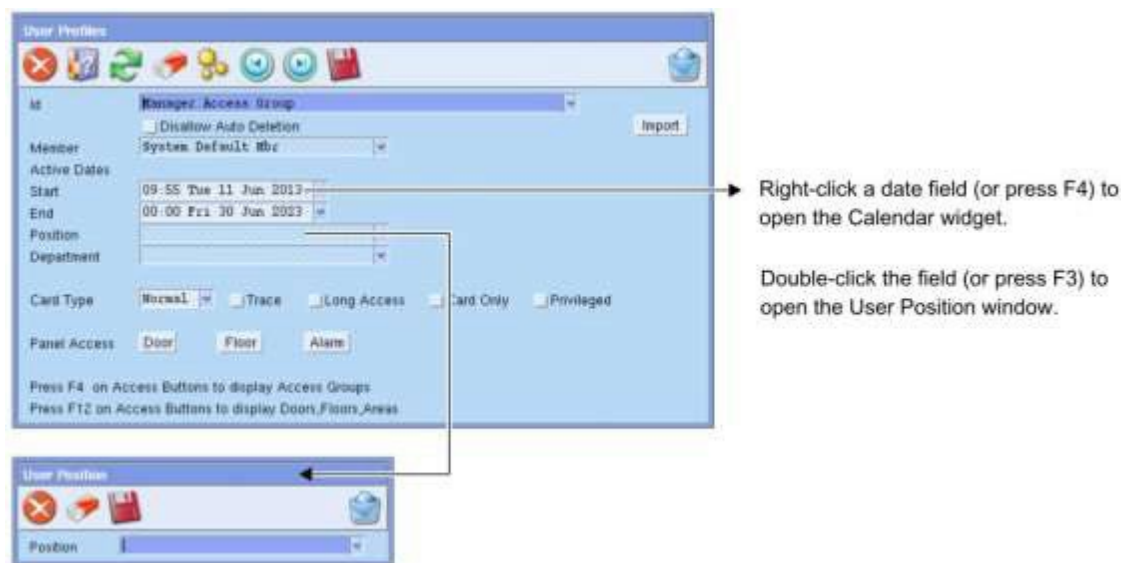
User Profiles

Id
Manager Access Group
Disallow Auto Deletion
Import
Member
System Default Mbr
Active Dates
Start
09:55 Tue 11 Jun 2013
End
00:00 Fri 30 Jun 2023
Position
Department

Card Type
Normal
Trace
Long Access
Card Only
Privileged

Panel Access
Door
Floor
Alarm

Press F4 on Access Buttons to display Access Groups
Press F12 on Access Buttons to display Doors,Floors,Areas

Right-click a date field (or press F4) to open the Calendar widget.

Double-click the field (or press F3) to open the User Position window.

User Position

Position